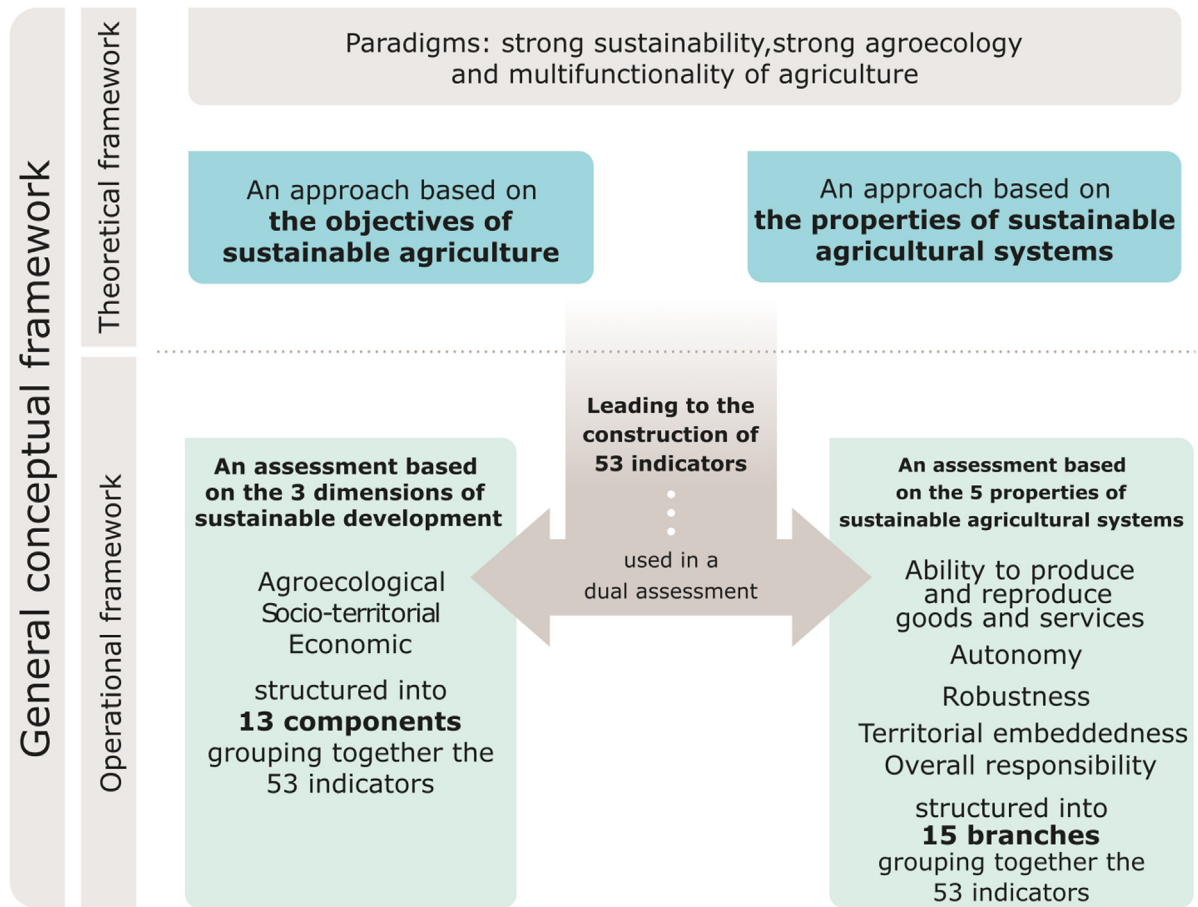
General conceptual framework

Theoretical framework

Paradigms: strong sustainability,strong agroecology and multifunctionality of agriculture

An approach based on **the objectives of sustainable agriculture**

An approach based on **the properties of sustainable agricultural systems**

Operational framework

**Leading to the construction of 53 indicators**

used in a dual assessment

**An assessment based on the 3 dimensions of sustainable development**

Agroecological
Socio-territorial
Economic

structured into **13 components** grouping together the 53 indicators

**An assessment based on the 5 properties of sustainable agricultural systems**

Ability to produce and reproduce goods and services
Autonomy
Robustness
Territorial embeddedness
Overall responsibility

structured into **15 branches** grouping together the 53 indicators